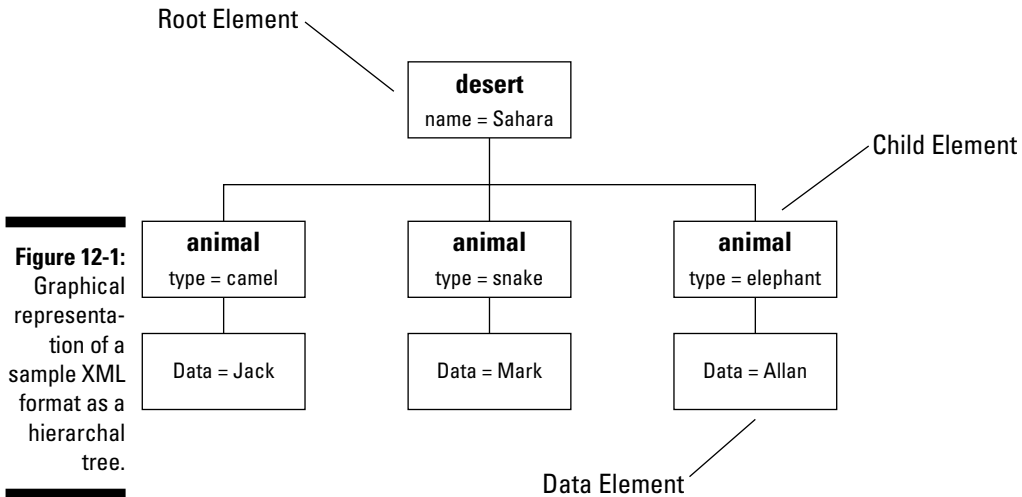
Root Element

desert
name = Sahara

Child Element

Figure 12-1: Graphical representation of a sample XML format as a hierarchal tree.

animal
type = camel

animal
type = snake

animal
type = elephant

Data = Jack

Data = Mark

Data = Allan

Data Element